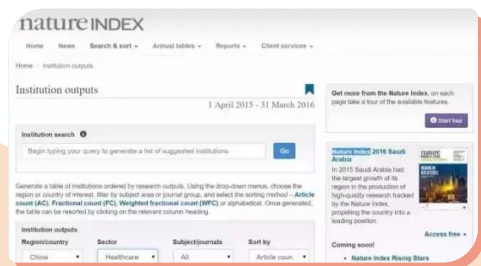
nature INDEX

Home News Search & sort ▾ Annual tables ▾ Reports ▾ Client services ▾

Home / Institution outputs

Institution outputs

1 April 2015 - 31 March 2016

Institution search

Begin typing your query to generate a list of suggested institutions.

Go

Generate a table of institutions ordered by research outputs. Using the drop-down menus, choose the region or country of interest, filter by subject area or journal group, and select the sorting method – Article count (AC), Fractional count (FC), Weighted fractional count (WFC) or alphabetical. Once generated, the table can be resorted by clicking on the relevant column heading.

Institution outputs

Region/country Sector Subject/journals Sort by

China Healthcare All Article coun

Get more from the Nature Index, on each page take a tour of the available features.

Start tour

Nature Index 2016 Saudi Arabia

In 2015 Saudi Arabia had the largest growth of its region in the production of high-quality research tracked by the Nature Index, propelling the country into a leading position.

nature

Access free »

Coming soon!

• Nature Index Rising Stars